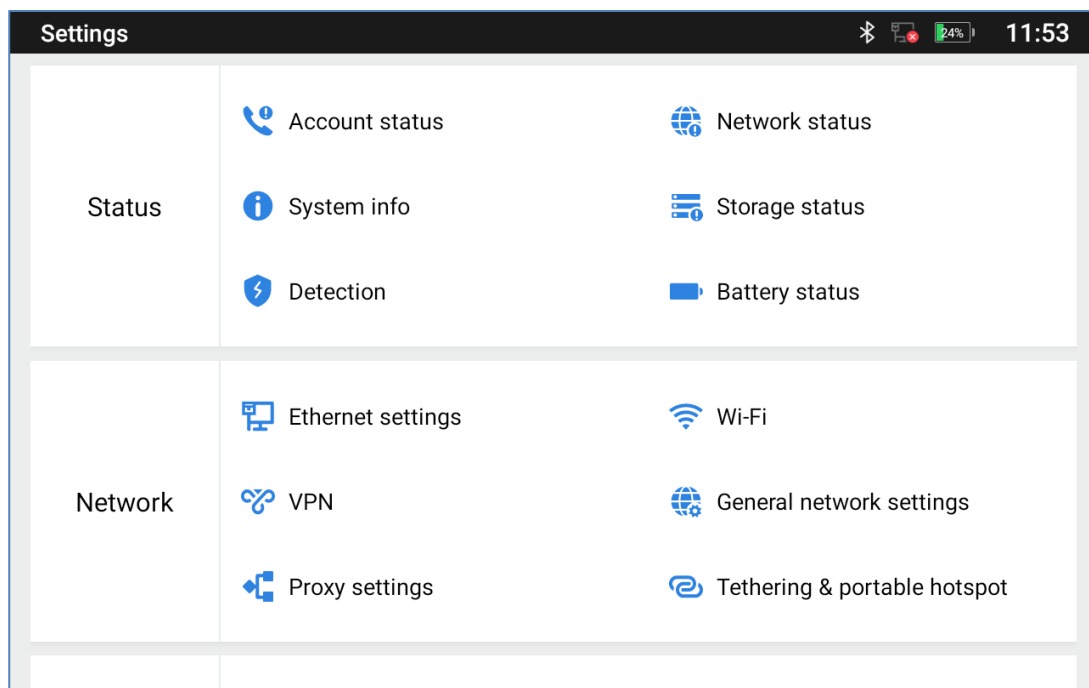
Settings 24% 11:53

| | | |
|---|---|---|
| Status | Account status | Network status |
| | System info | Storage status |
| | Detection | Battery status |
| Network | Ethernet settings | Wi-Fi |
| | VPN | General network settings |
| | Proxy settings | Tethering & portable hotspot |